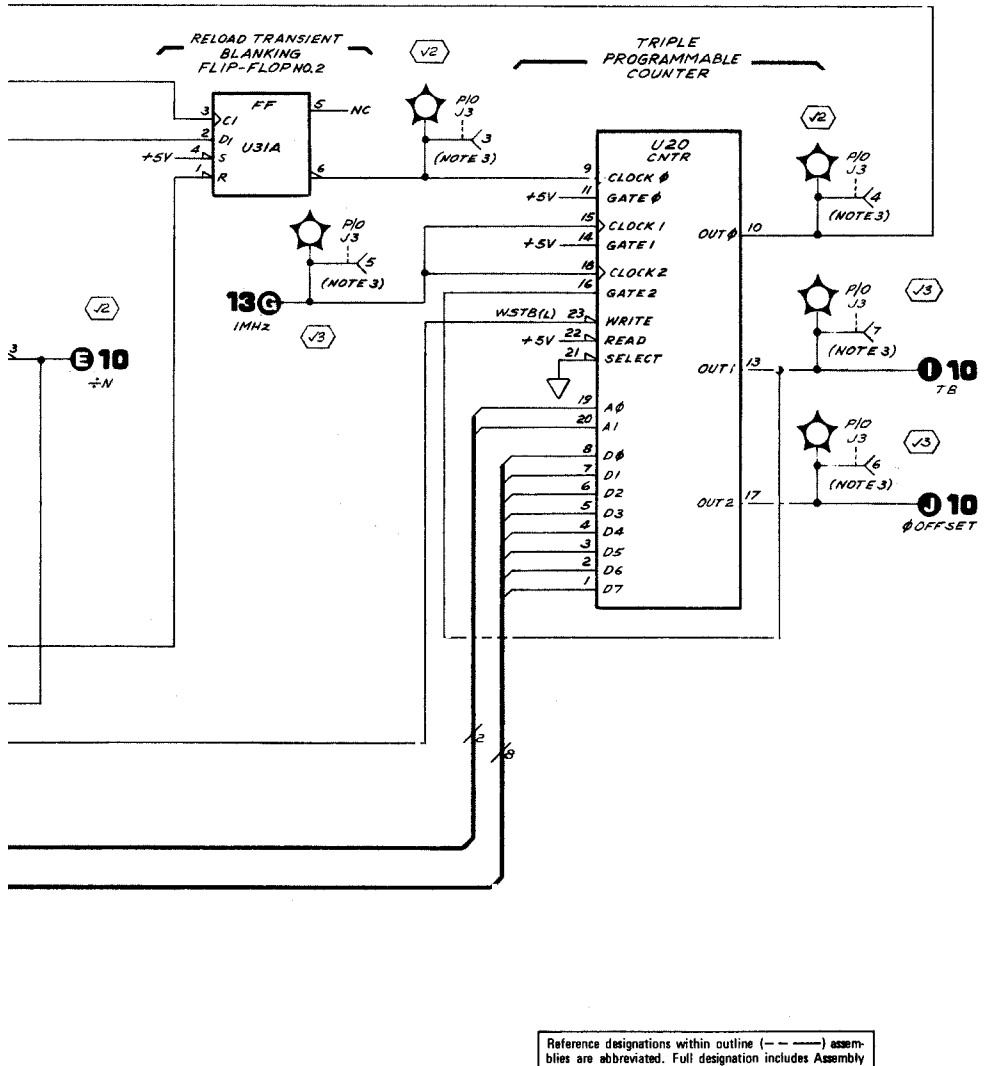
RELOAD TRANSIENT BLANKING FLIP-FLOP NO.2

√2

TRIPLE PROGRAMMABLE COUNTER

3 C1
2 D1
+5V 4 S
1 R
FF
U31A
5 NC
6

P/O J3 3 (NOTE 3)

U20 CNTR
9 CLOCK Ø
+5V 11 GATE Ø
15 CLOCK 1
+5V 14 GATE 1
18 CLOCK 2
16 GATE 2
WSTB(L) 23 WRITE
+5V 22 READ
21 SELECT
19 AØ
20 A1
8 DØ
7 D1
6 D2
5 D3
4 D4
3 D5
2 D6
1 D7
OUT Ø 10
OUT 1 13
OUT 2 17

√2

P/O J3 4 (NOTE 3)

P/O J3 5 (NOTE 3)

√2

13G
1MHz

√3

3
E 10
÷N

P/O J3 7 (NOTE 3)

√3

I 10
TB

P/O J3 6 (NOTE 3)

√3

J 10
ØOFFSET

2

8

Reference designations within outline (— — ——) assemblies are abbreviated. Full designation includes Assembly